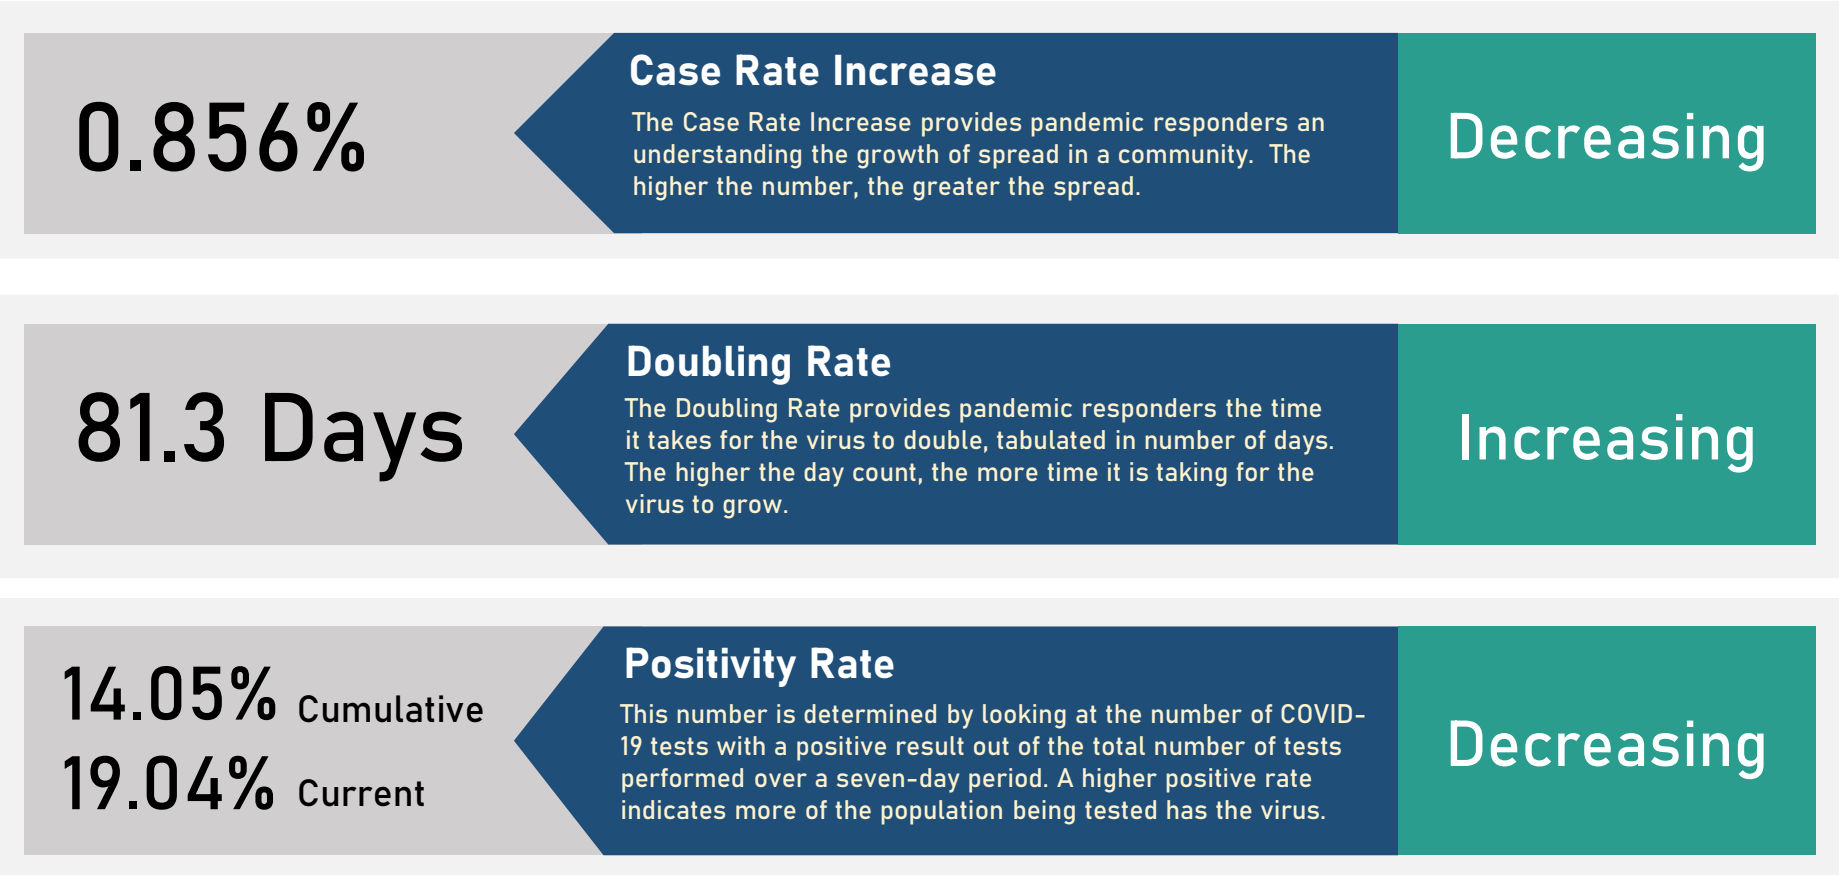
0.856%

Case Rate Increase

The Case Rate Increase provides pandemic responders an understanding the growth of spread in a community. The higher the number, the greater the spread.

Decreasing

81.3 Days

Doubling Rate

The Doubling Rate provides pandemic responders the time it takes for the virus to double, tabulated in number of days. The higher the day count, the more time it is taking for the virus to grow.

Increasing

14.05% Cumulative
19.04% Current

Positivity Rate

This number is determined by looking at the number of COVID-19 tests with a positive result out of the total number of tests performed over a seven-day period. A higher positive rate indicates more of the population being tested has the virus.

Decreasing